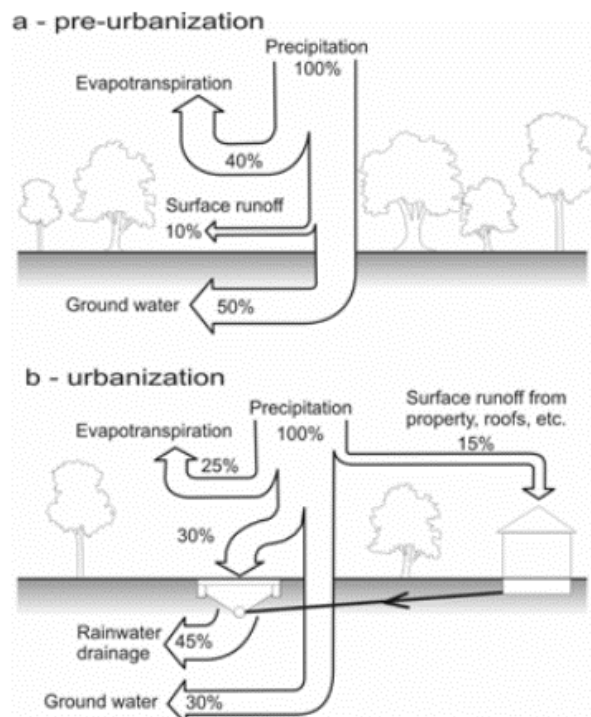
a - pre-urbanization

Precipitation 100%

Evapotranspiration

40%

Surface runoff

10%

Ground water

50%

b - urbanization

Precipitation 100%

Surface runoff from property, roofs, etc. 15%

Evapotranspiration

25%

30%

Rainwater drainage

45%

Ground water

30%